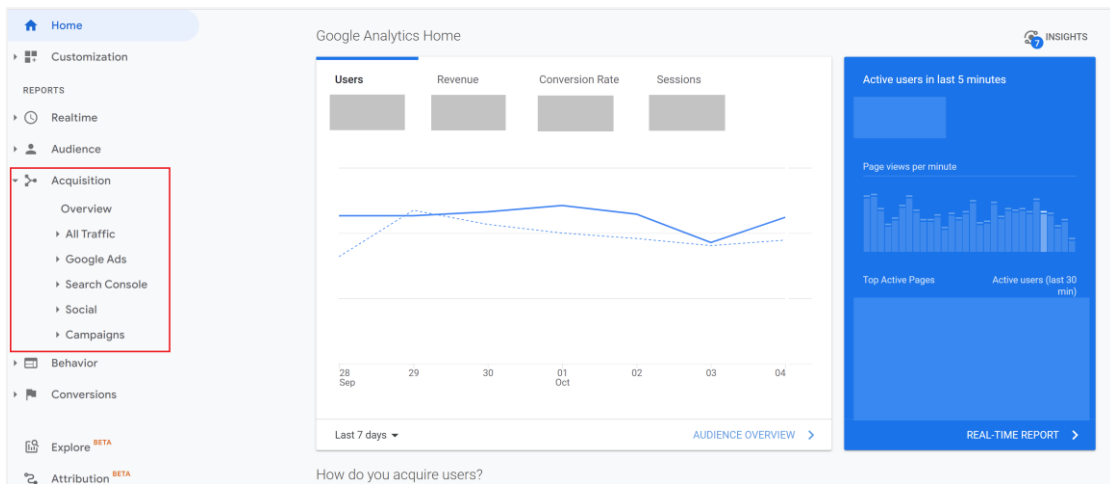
Home
Customization
REPORTS
Realtime
Audience
Acquisition
Overview
All Traffic
Google Ads
Search Console
Social
Campaigns
Behavior
Conversions
Explore BETA
Attribution BETA

Google Analytics Home

INSIGHTS 7

Users
Revenue
Conversion Rate
Sessions

28 Sep
29
30
01 Oct
02
03
04

Last 7 days
AUDIENCE OVERVIEW

Active users in last 5 minutes
Page views per minute
Top Active Pages
Active users (last 30 min)
REAL-TIME REPORT

How do you acquire users?